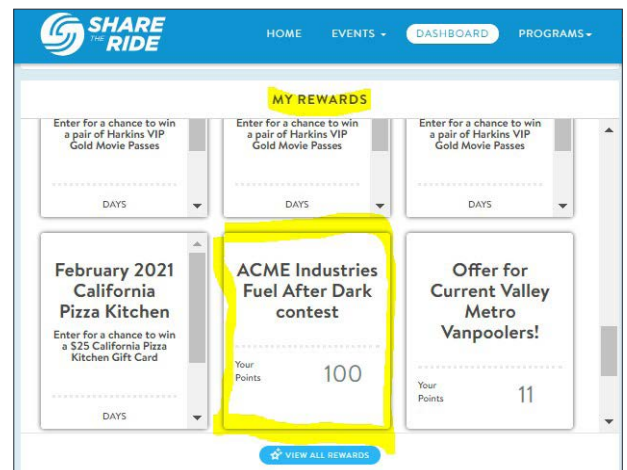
SHARE THE RIDE

HOME EVENTS DASHBOARD PROGRAMS

MY REWARDS

Enter for a chance to win a pair of Harkins VIP Gold Movie Passes

DAYS

Enter for a chance to win a pair of Harkins VIP Gold Movie Passes

DAYS

Enter for a chance to win a pair of Harkins VIP Gold Movie Passes

DAYS

February 2021 California Pizza Kitchen

Enter for a chance to win a $25 California Pizza Kitchen Gift Card

DAYS

ACME Industries Fuel After Dark contest

Your Points 100

Offer for Current Valley Metro Vanpoolers!

Your Points 11

VIEW ALL REWARDS